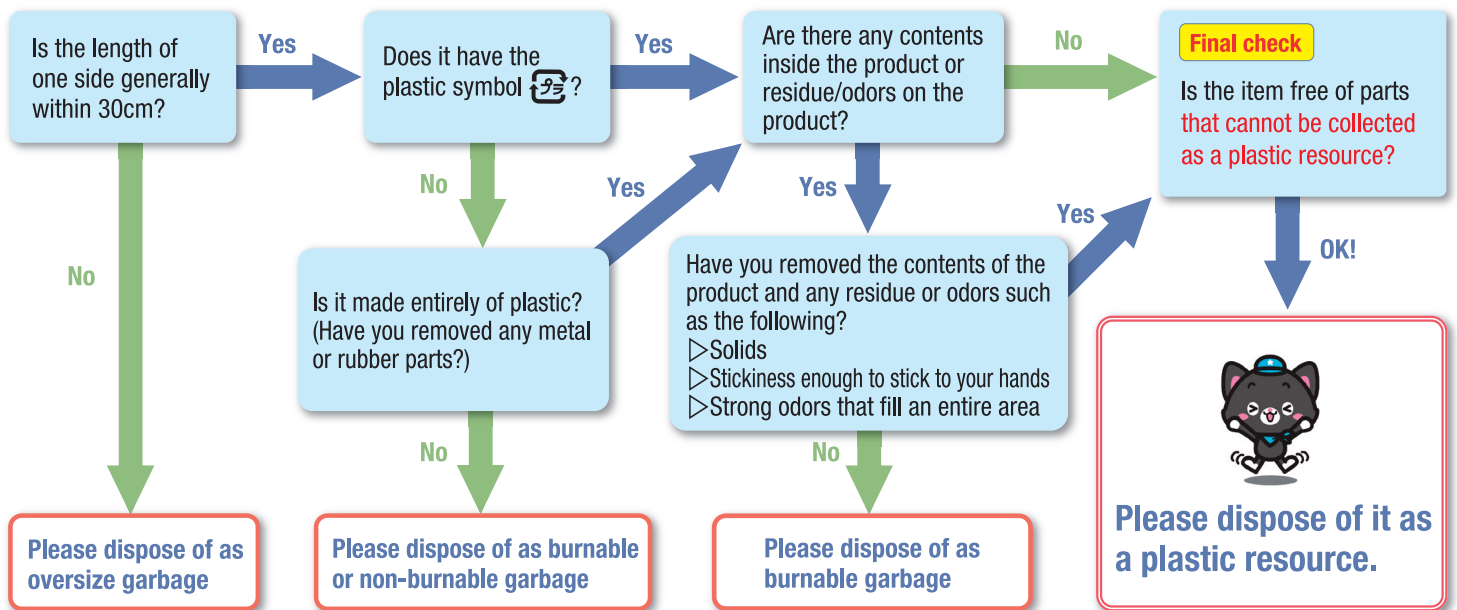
Is the length of one side generally within 30cm?

Yes

Does it have the plastic symbol プラ?

Yes

Are there any contents inside the product or residue/odors on the product?

No

Final check

Is the item free of parts that cannot be collected as a plastic resource?

No

No

Yes

Yes

Yes

Is it made entirely of plastic? (Have you removed any metal or rubber parts?)

Have you removed the contents of the product and any residue or odors such as the following?
▷Solids
▷Stickiness enough to stick to your hands
▷Strong odors that fill an entire area

OK!

No

No

Please dispose of as oversize garbage

Please dispose of as burnable or non-burnable garbage

Please dispose of as burnable garbage

Please dispose of it as a plastic resource.